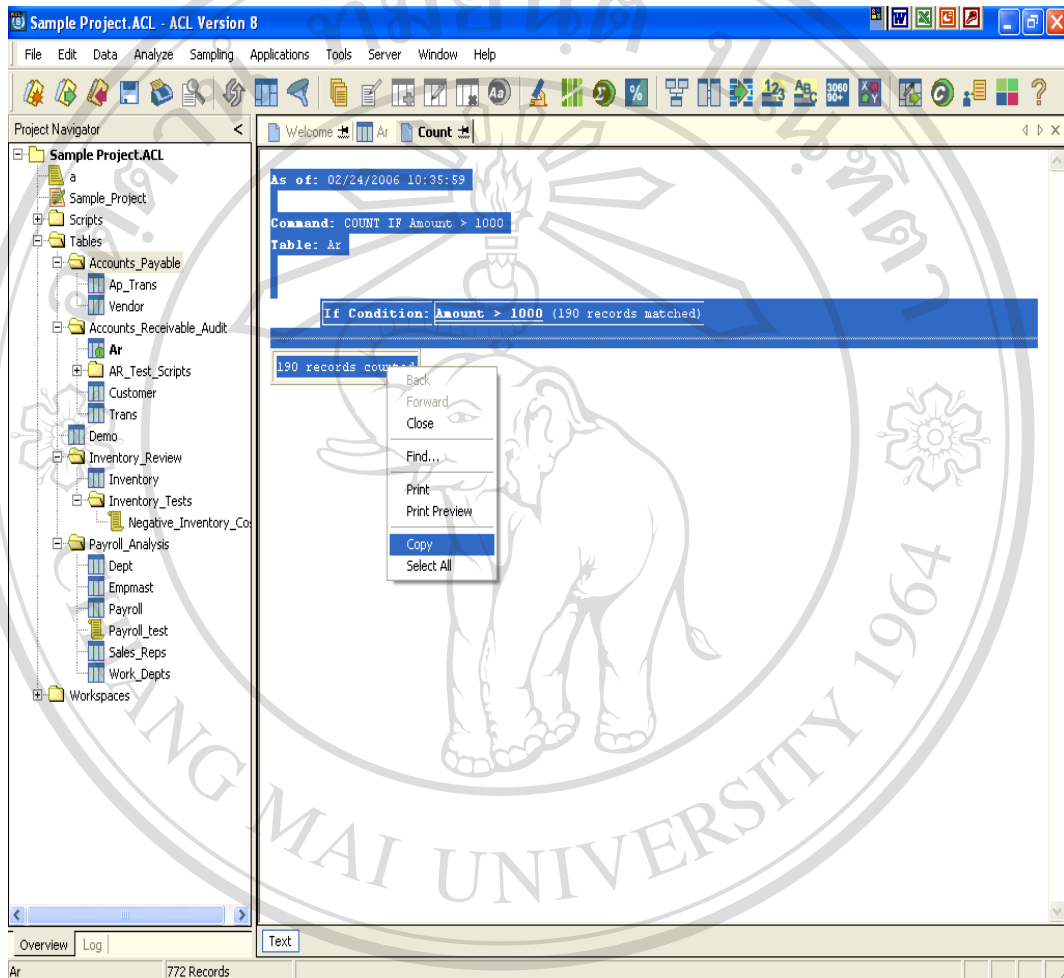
Sample Project.ACL - ACL Version 8

File Edit Data Analyze Sampling Applications Tools Server Window Help

Project Navigator

Sample Project.ACL
a
Sample_Project
Scripts
Tables
Accounts_Payable
Ap_Trans
Vendor
Accounts_Receivable_Audit
Ar
AR_Test_Scripts
Customer
Trans
Demo
Inventory_Review
Inventory
Inventory_Tests
Negative_Inventory_Co
Payroll_Analysis
Dept
Empmast
Payroll
Payroll_test
Sales_Reps
Work_Depts
Workspaces

Overview Log

Welcome Ar Count

As of: 02/24/2006 10:35:59

Command: COUNT IF Amount > 1000
Table: Ar

If Condition: Amount > 1000 (190 records matched)

190 records counted

Back
Forward
Close
Find...
Print
Print Preview
Copy
Select All

Text

Ar 772 Records

MAI UNIVERSITY 1964